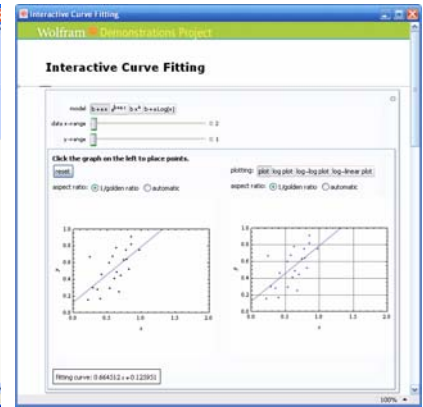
Interactive Curve Fitting

Wolfram Demonstrations Project

Interactive Curve Fitting

model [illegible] $b+a\,x$ $b\,e^{a\,x}$ $b\,x^a$ $b+a\,\text{Log}[x]$

data x-range 2

y-range 1

Click the graph on the left to place points.

reset

aspect ratio: 1/golden ratio automatic

plotting: plot log plot log-log plot log-linear plot

aspect ratio: 1/golden ratio automatic

1.0
0.8
0.6
0.4
0.2
0.0
0.0 0.5 1.0 1.5 2.0
x
y

1.0
0.8
0.6
0.4
0.2
0.0
0.0 0.5 1.0 1.5 2.0
x
y

Fitting curve: 0.664512 x + 0.125951

100%